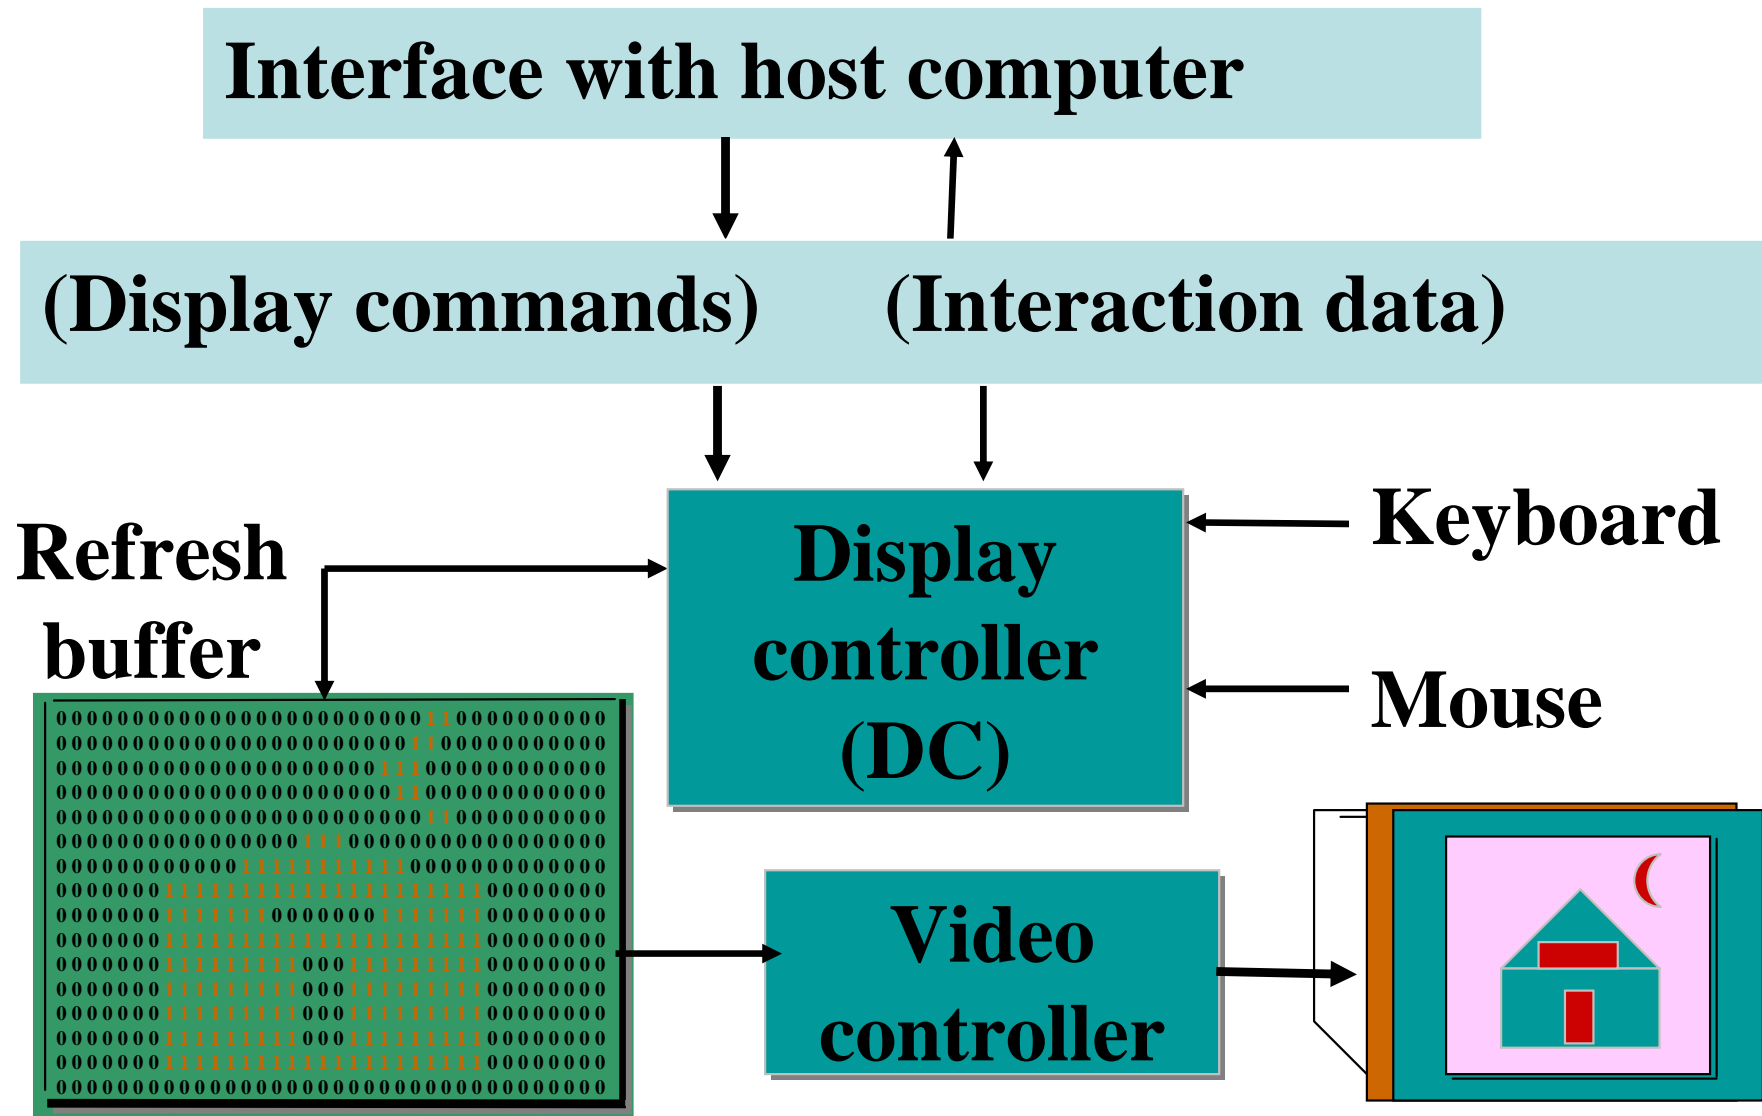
Interface with host computer

(Display commands) (Interaction data)

Display controller (DC)

Keyboard

Mouse

Refresh buffer

0000000000000000000000001100000000000
0000000000000000000000011000000000000
0000000000000000000001110000000000000
0000000000000000000000110000000000000
0000000000000000000000011000000000000
0000000000000000111000000000000000000
0000000000001111111111000000000000000
0000000111111111111111111111100000000
0000000111111100000001111111100000000
0000000111111111111111111111100000000
0000000111111111000111111111100000000
0000000111111111000111111111100000000
0000000111111111000111111111100000000
0000000111111111000111111111100000000
0000000111111111111111111111100000000
0000000000000000000000000000000000000

Video controller